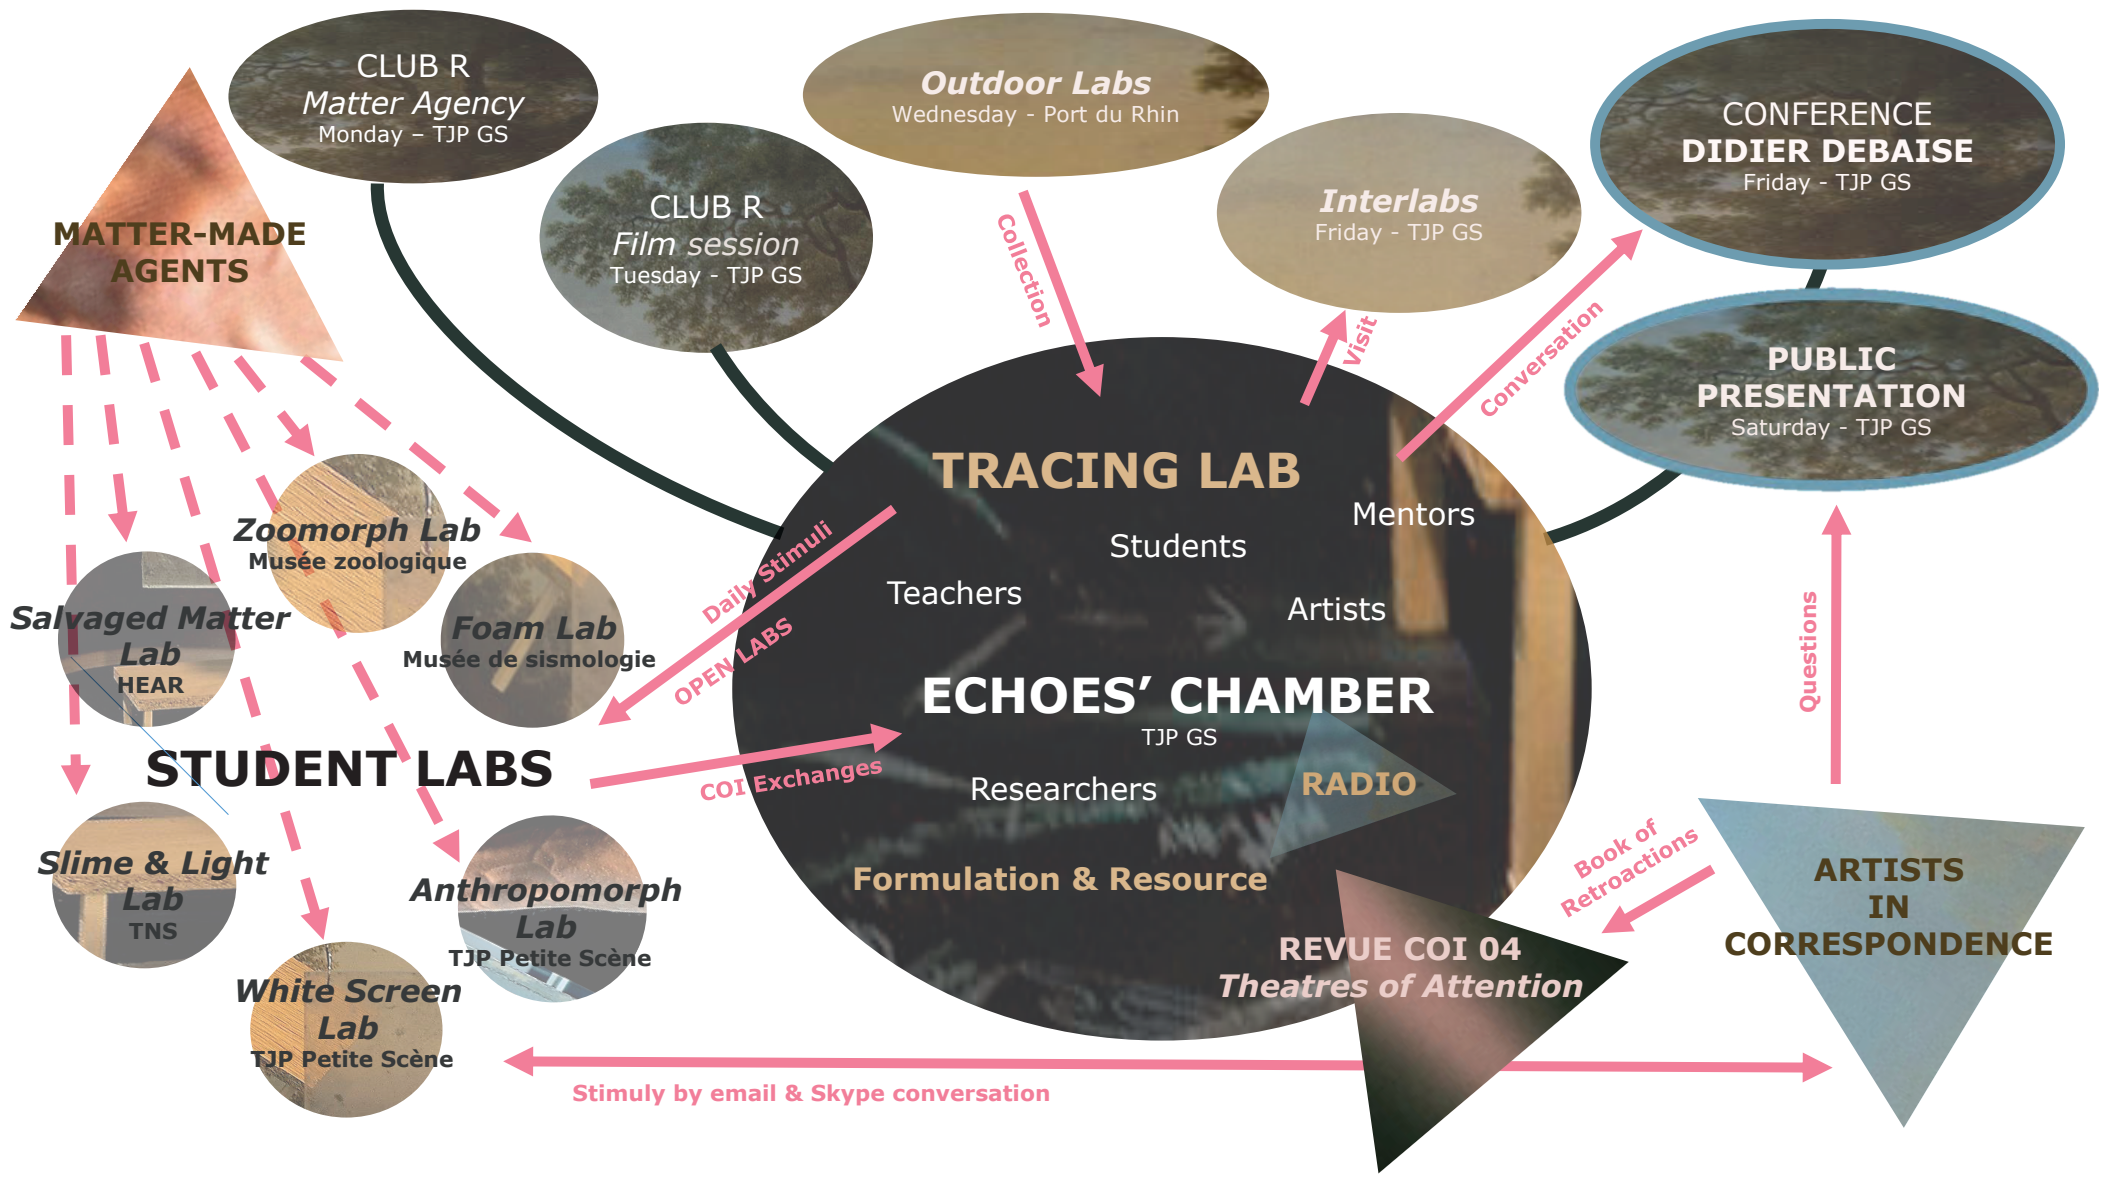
CLUB R
Matter Agency
Monday – TJP GS

CLUB R
Film session
Tuesday - TJP GS

Outdoor Labs
Wednesday - Port du Rhin

Interlabs
Friday - TJP GS

CONFERENCE
DIDIER DEBAISE
Friday - TJP GS

PUBLIC PRESENTATION
Saturday - TJP GS

MATTER-MADE AGENTS

Collection

Visit

Conversation

TRACING LAB

Mentors

Students

Teachers

Artists

Daily Stimuli

OPEN LABS

Zoomorph Lab
Musée zoologique

Salvaged Matter Lab
HEAR

Foam Lab
Musée de sismologie

ECHOES' CHAMBER
TJP GS

STUDENT LABS

COI Exchanges

Researchers

RADIO

Questions

Formulation & Resource

Book of Retroactions

Slime & Light Lab
TNS

Anthropomorph Lab
TJP Petite Scène

REVUE COI 04
Theatres of Attention

ARTISTS IN CORRESPONDENCE

White Screen Lab
TJP Petite Scène

Stimuly by email & Skype conversation